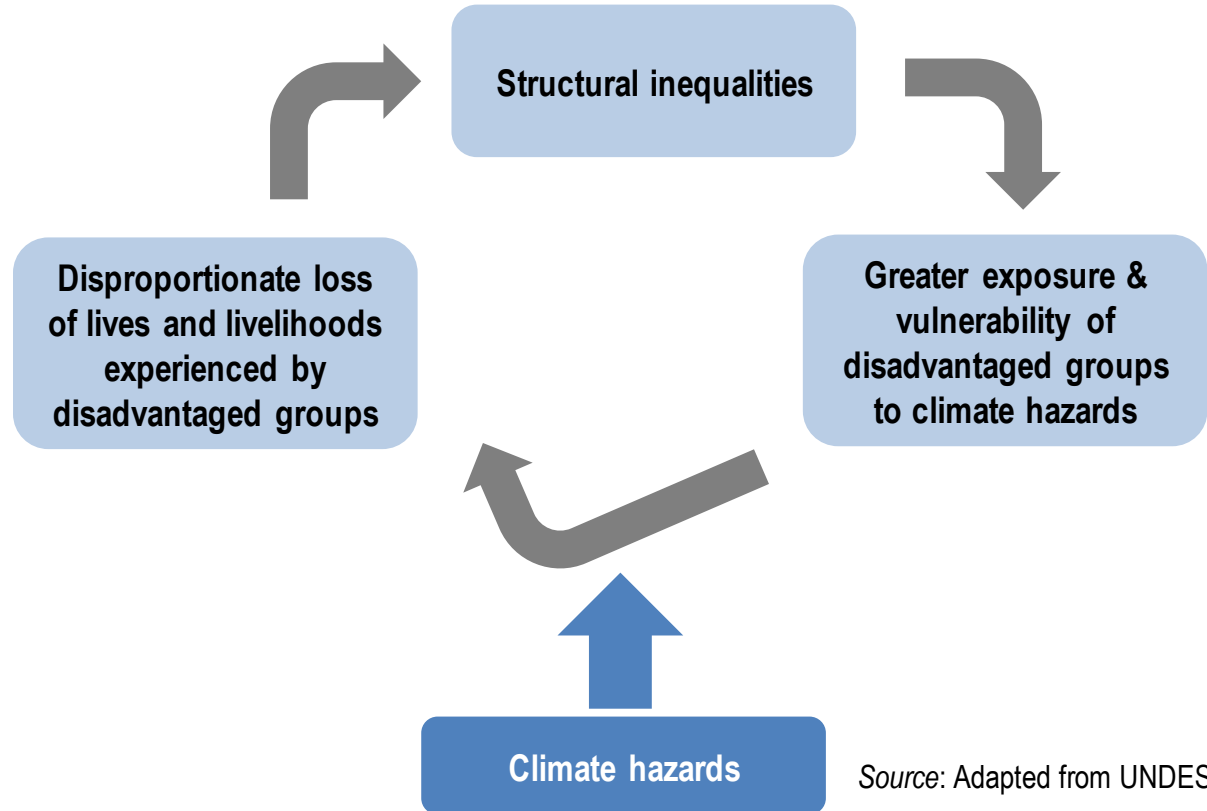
Structural inequalities

Greater exposure & vulnerability of disadvantaged groups to climate hazards

Disproportionate loss of lives and livelihoods experienced by disadvantaged groups

Climate hazards

*Source*: Adapted from UNDES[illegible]